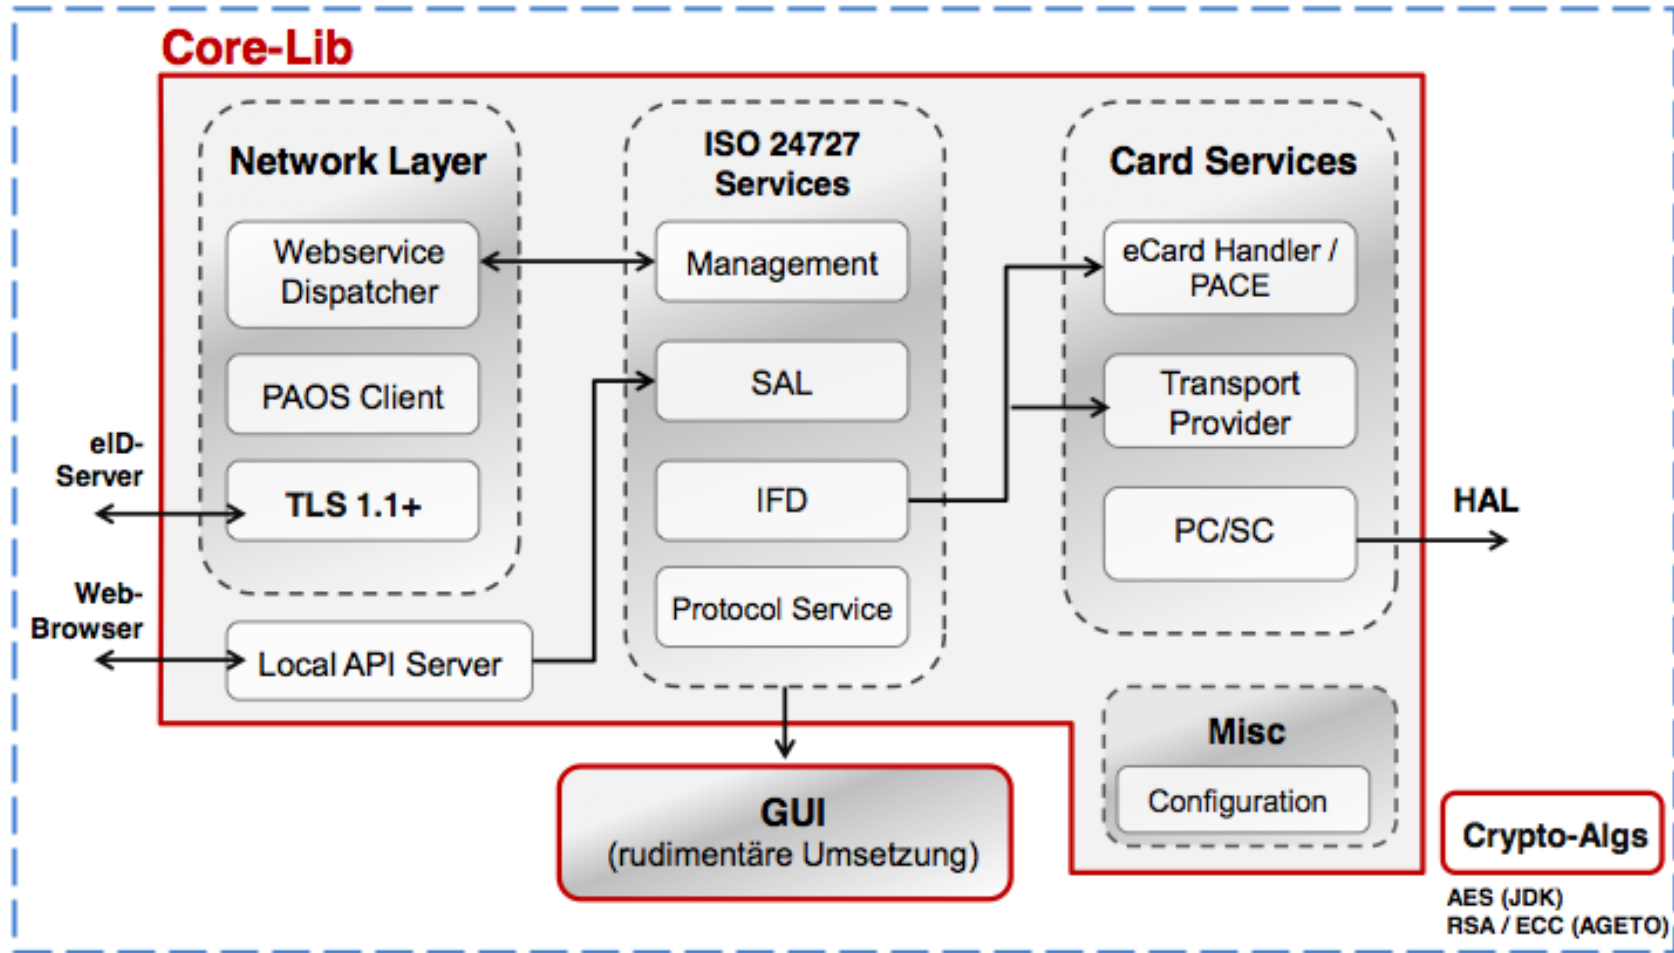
Core-Lib

Network Layer

Webservice Dispatcher

PAOS Client

TLS 1.1+

ISO 24727 Services

Management

SAL

IFD

Protocol Service

Card Services

eCard Handler / PACE

Transport Provider

PC/SC

eID-Server

Web-Browser

Local API Server

HAL

Misc

Configuration

GUI
(rudimentäre Umsetzung)

Crypto-Algs

AES (JDK)
RSA / ECC (AGETO)